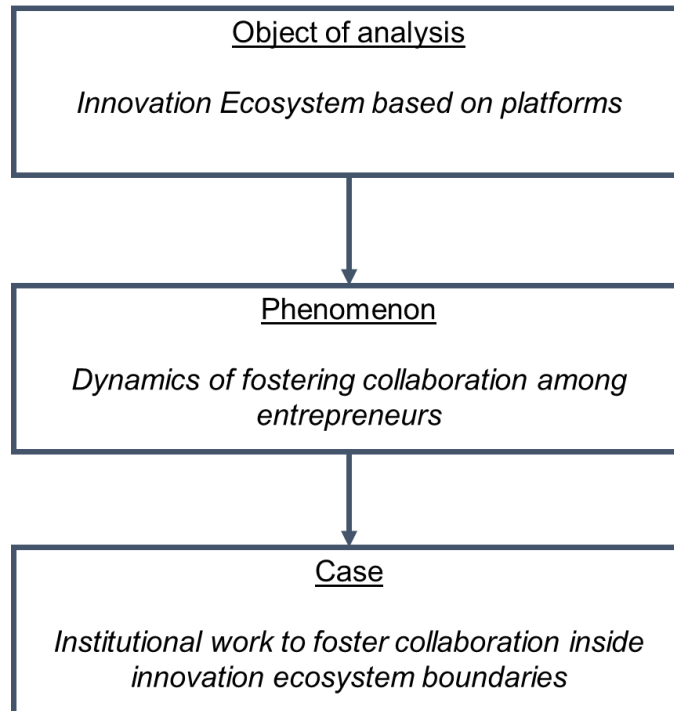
Object of analysis

*Innovation Ecosystem based on platforms*

Phenomenon

*Dynamics of fostering collaboration among entrepreneurs*

Case

*Institutional work to foster collaboration inside innovation ecosystem boundaries*